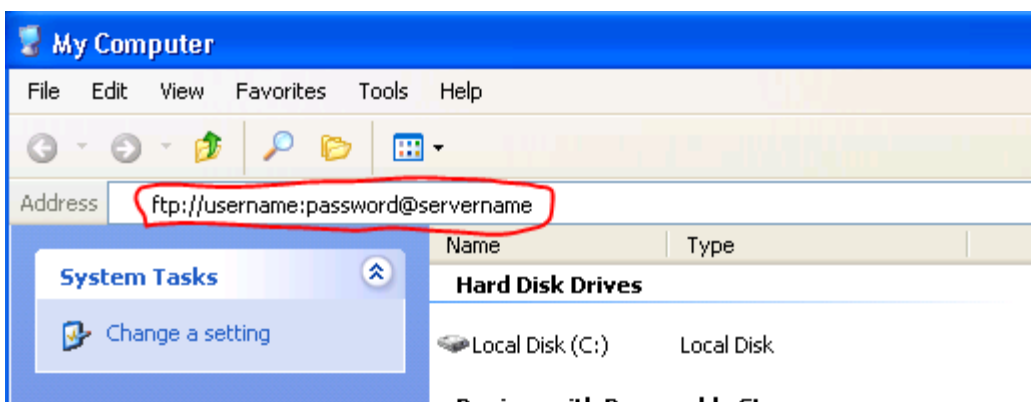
My Computer

File Edit View Favorites Tools Help

Address ftp://username:password@servername

System Tasks

Change a setting

| Name | Type |
|---|---|
| **Hard Disk Drives** | |
| Local Disk (C:) | Local Disk |

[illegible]